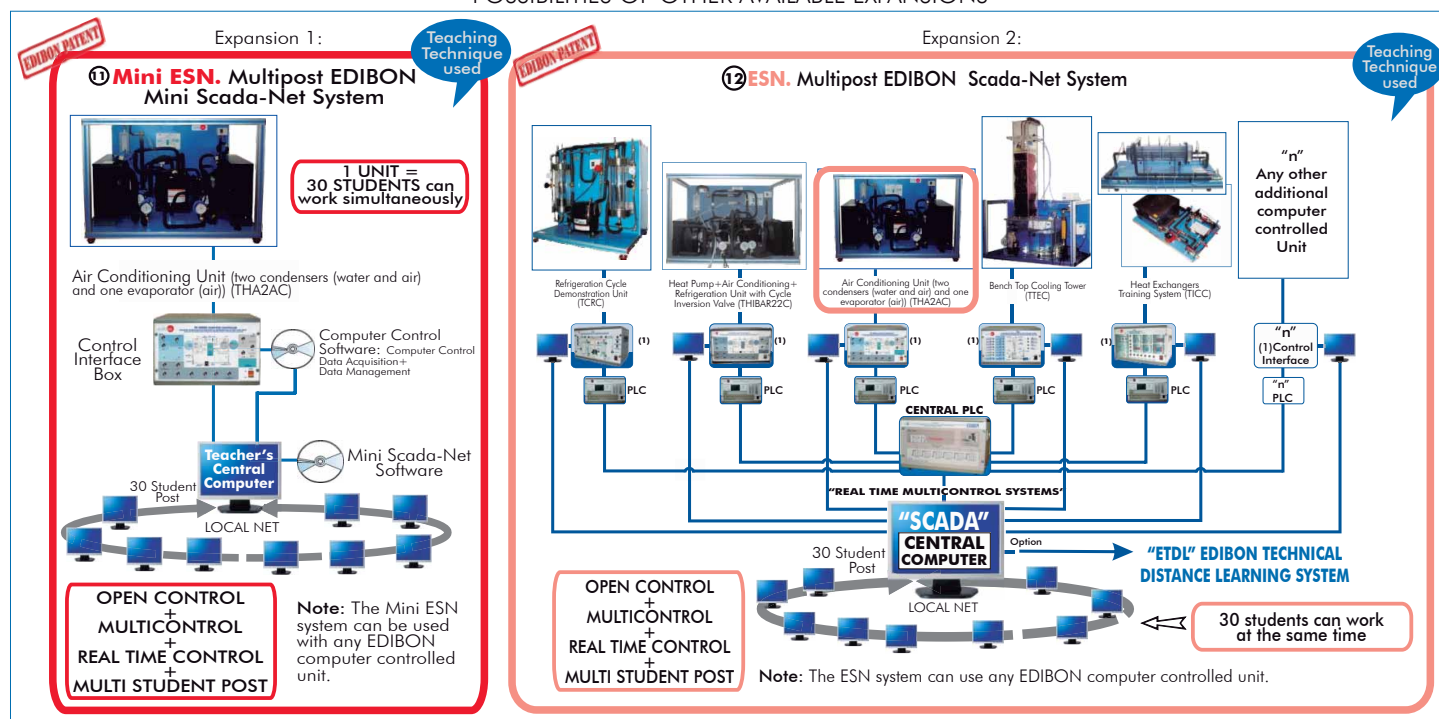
POSSIBILITIES OF OTHER AVAILABLE EXPANSIONS

EDIBON PATENT

Expansion 1:

Teaching Technique used

11 Mini ESN. Multipost EDIBON Mini Scada-Net System

1 UNIT = 30 STUDENTS can work simultaneously

Air Conditioning Unit (two condensers (water and air) and one evaporator (air)) (THA2AC)

Control Interface Box

Computer Control Software: Computer Control + Data Acquisition + Data Management

Teacher's Central Computer

Mini Scada-Net Software

30 Student Post

LOCAL NET

OPEN CONTROL + MULTICONTROL + REAL TIME CONTROL + MULTI STUDENT POST

Note: The Mini ESN system can be used with any EDIBON computer controlled unit.

EDIBON PATENT

Expansion 2:

Teaching Technique used

12 ESN. Multipost EDIBON Scada-Net System

Refrigeration Cycle Demonstration Unit (TCRC)

Heat Pump+Air Conditioning+ Refrigeration Unit with Cycle Inversion Valve (THIBAR22C)

Air Conditioning Unit (two condensers (water and air) and one evaporator (air)) (THA2AC)

Bench Top Cooling Tower (TTEC)

Heat Exchangers Training System (TICC)

"n" Any other additional computer controlled Unit

(1)

(1)

(1)

(1)

(1)

"n" (1)Control Interface

PLC

PLC

PLC

PLC

PLC

"n" PLC

CENTRAL PLC

"REAL TIME MULTICONTROL SYSTEMS"

"SCADA" CENTRAL COMPUTER

Option

"ETDL" EDIBON TECHNICAL DISTANCE LEARNING SYSTEM

30 Student Post

LOCAL NET

OPEN CONTROL + MULTICONTROL + REAL TIME CONTROL + MULTI STUDENT POST

30 students can work at the same time

Note: The ESN system can use any EDIBON computer controlled unit.